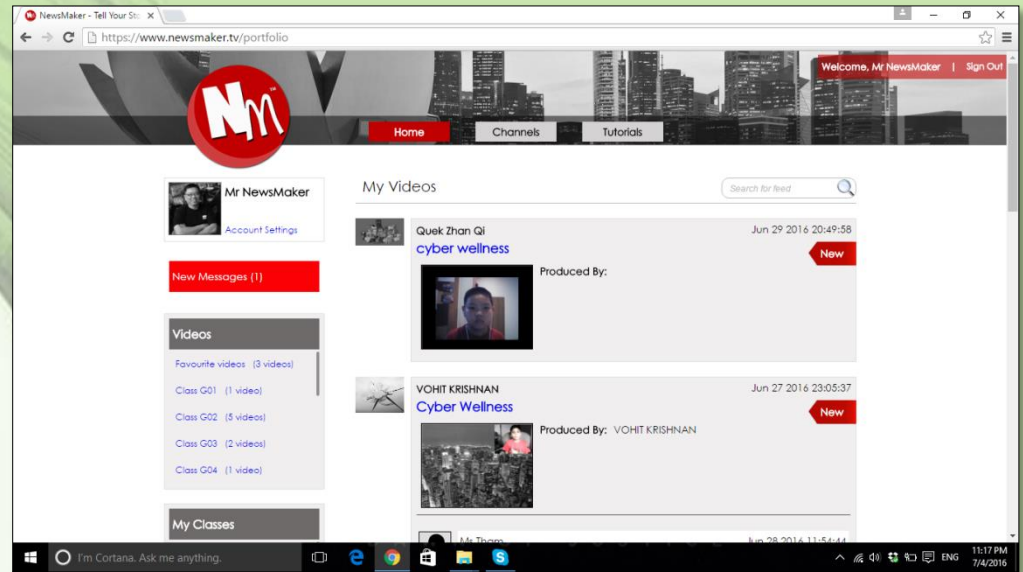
NewsMaker - Tell Your St

https://www.newsmaker.tv/portfolio

Welcome, Mr NewsMaker | Sign Out

Nm

Home Channels Tutorials

Mr NewsMaker

Account Settings

New Messages (1)

Videos

Favourite videos (3 videos)
Class G01 (1 video)
Class G02 (5 videos)
Class G03 (2 videos)
Class G04 (1 video)

My Classes

My Videos

Search for feed

Quek Zhan Qi
Jun 29 2016 20:49:58
cyber wellness
New
Produced By:

VOHIT KRISHNAN
Jun 27 2016 23:05:37
Cyber Wellness
New
Produced By: VOHIT KRISHNAN

Ms Tham
Jun 28 2016 11:54:44

I'm Cortana. Ask me anything.

ENG 11:17 PM 7/4/2016